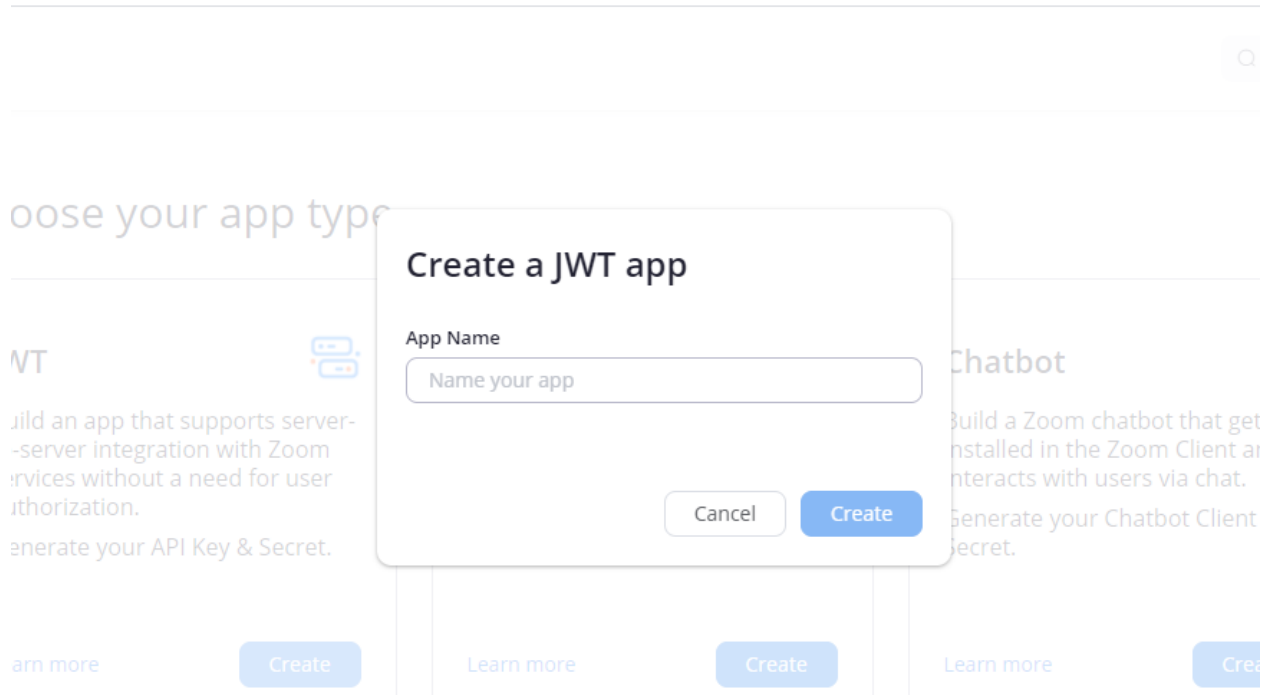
oose your app type

Create a JWT app

App Name

Name your app

Cancel Create

WT

uild an app that supports server--server integration with Zoom ervices without a need for user uthorization.

enerate your API Key & Secret.

arn more Create

Learn more Create

Chatbot

Build a Zoom chatbot that get nstalled in the Zoom Client ar nteracts with users via chat.

Generate your Chatbot Client Secret.

Learn more Crea